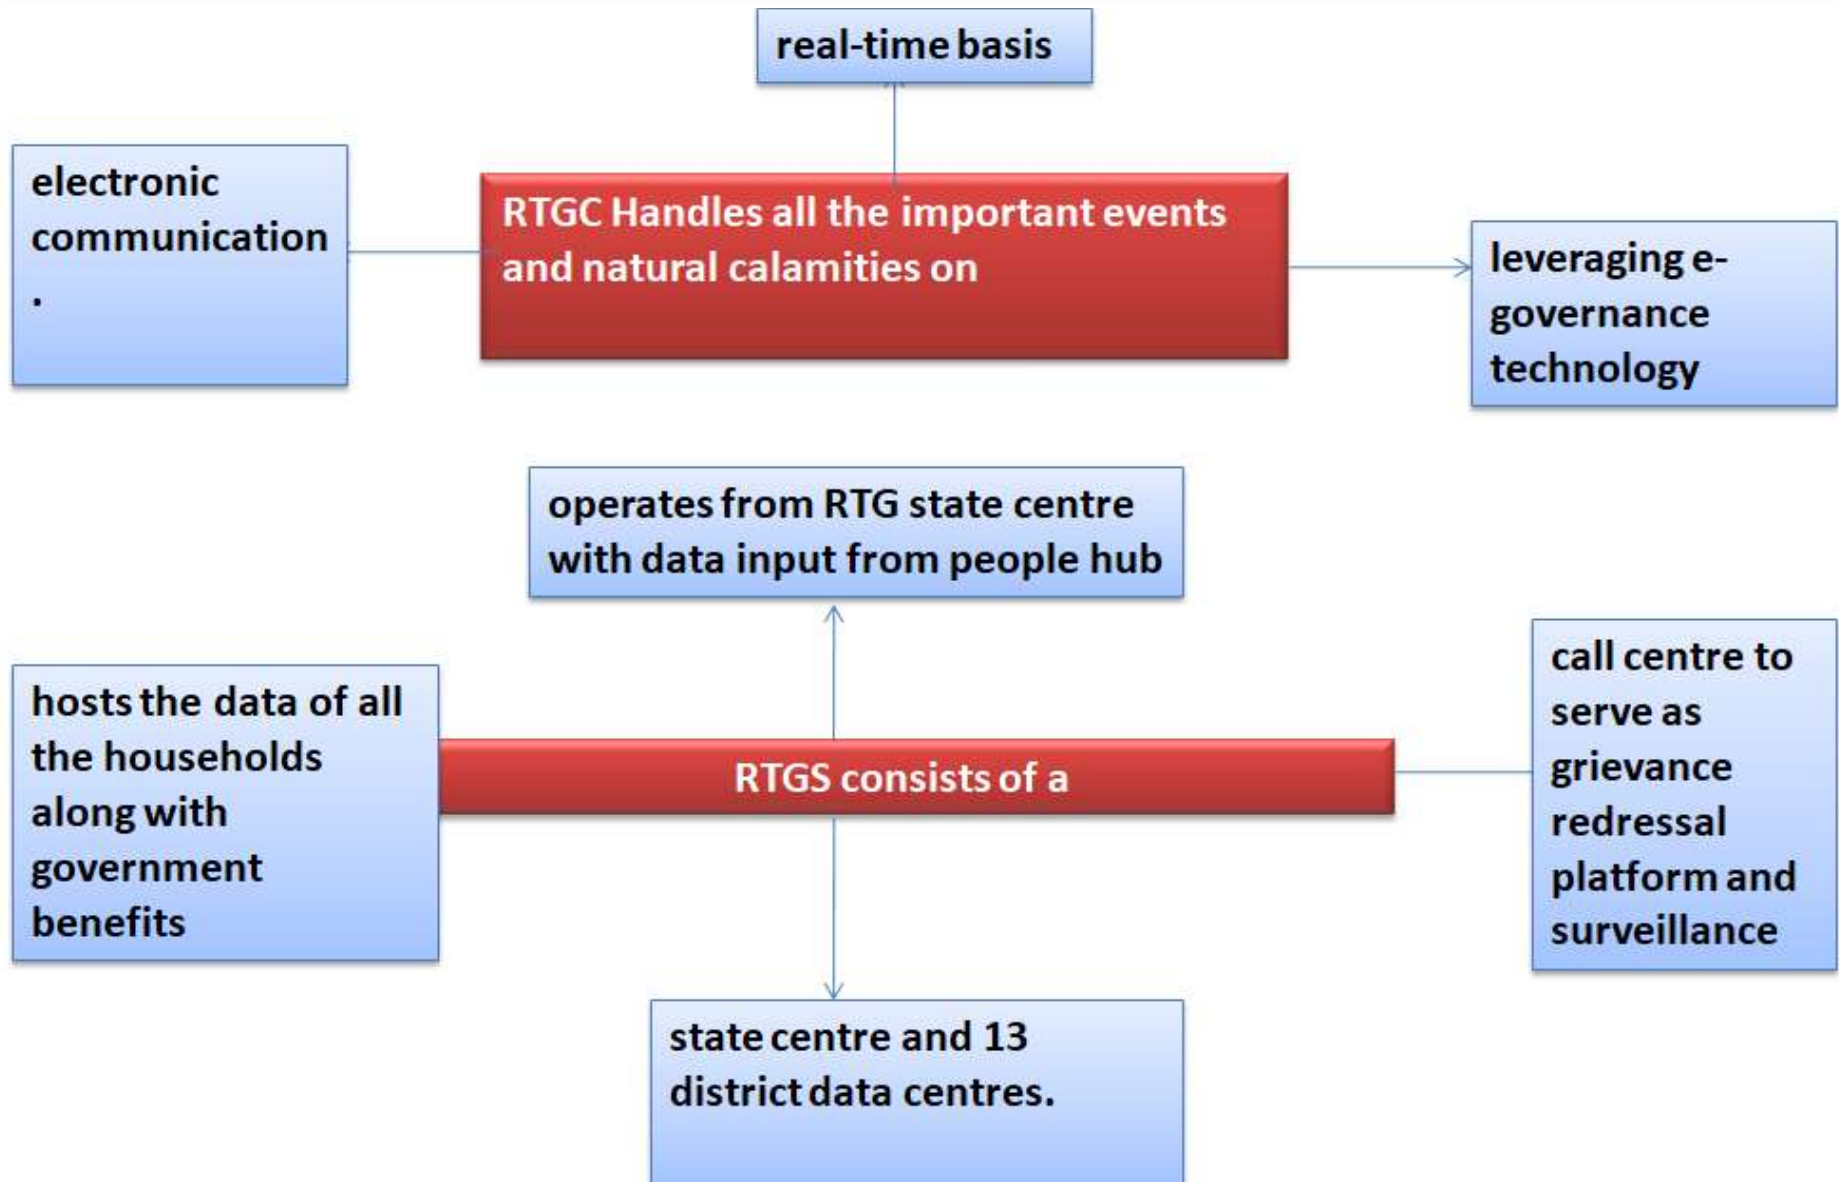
real-time basis

electronic communication
.

RTGC Handles all the important events and natural calamities on

leveraging e-governance technology

operates from RTG state centre with data input from people hub

hosts the data of all the households along with government benefits

RTGS consists of a

call centre to serve as grievance redressal platform and surveillance

state centre and 13 district data centres.